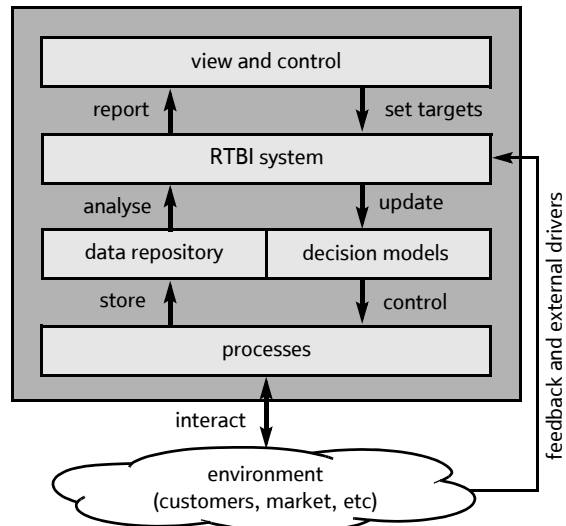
view and control

report

set targets

RTBI system

analyse

update

data repository

decision models

store

control

processes

interact

environment
(customers, market, etc)

feedback and external drivers